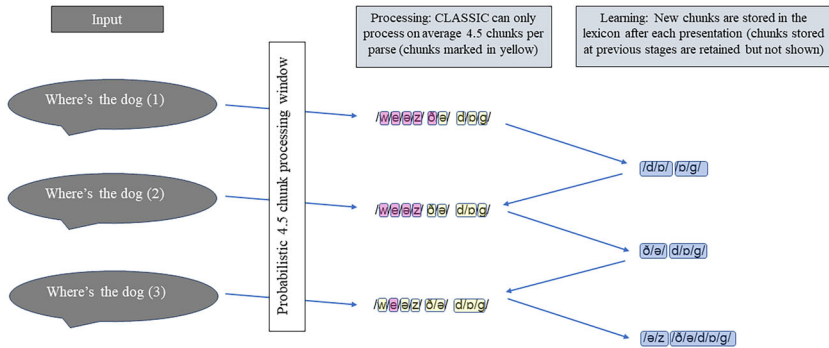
Input

Processing: CLASSIC can only process on average 4.5 chunks per parse (chunks marked in yellow)

Learning: New chunks are stored in the lexicon after each presentation (chunks stored at previous stages are retained but not shown)

Where's the dog (1)

Where's the dog (2)

Where's the dog (3)

Probabilistic 4.5 chunk processing window

/weəz/ ðə/ dɒg/

/weəz/ ðə/ dɒg/

/weəz/ ðə/ dɒg/

/d/ɒ/ /ɒ/g/

ð/ə/ /d/ɒ/g/

/ə/z/ /ð/ə/d/ɒ/g/